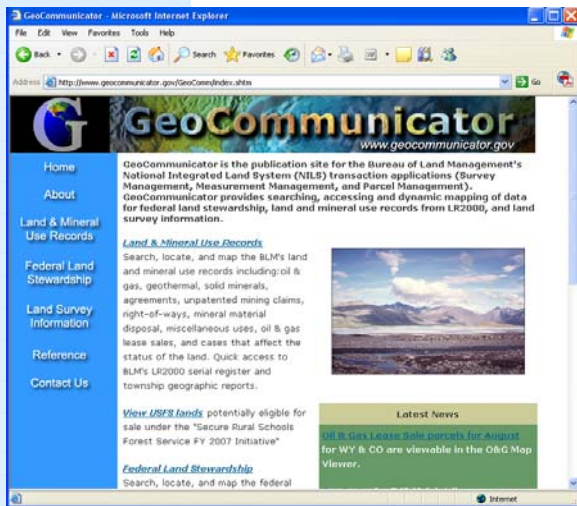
GeoCommunicator - Microsoft Internet Explorer

File Edit View Favorites Tools Help

Back Search Favorites

Address http://www.geocommunicator.gov/GeoComm/index.shtm Go

G GeoCommunicator www.geocommunicator.gov

Home

About

Land & Mineral Use Records

Federal Land Stewardship

Land Survey Information

Reference

Contact Us

GeoCommunicator is the publication site for the Bureau of Land Management's National Integrated Land System (NILS) transaction applications (Survey Management, Measurement Management, and Parcel Management). GeoCommunicator provides searching, accessing and dynamic mapping of data for federal land stewardship, land and mineral use records from LR2000, and land survey information.

Land & Mineral Use Records
Search, locate, and map the BLM's land and mineral use records including:oil & gas, geothermal, solid minerals, agreements, unpatented mining claims, right-of-ways, mineral material disposal, miscellaneous uses, oil & gas lease sales, and cases that affect the status of the land. Quick access to BLM's LR2000 serial register and township geographic reports.

View USFS lands potentially eligible for sale under the "Secure Rural Schools Forest Service FY 2007 Initiative"

Federal Land Stewardship
Search, locate, and map the federal

Latest News

Oil & Gas Lease Sale parcels for August for WY & CO are viewable in the O&G Map Viewer.

Internet